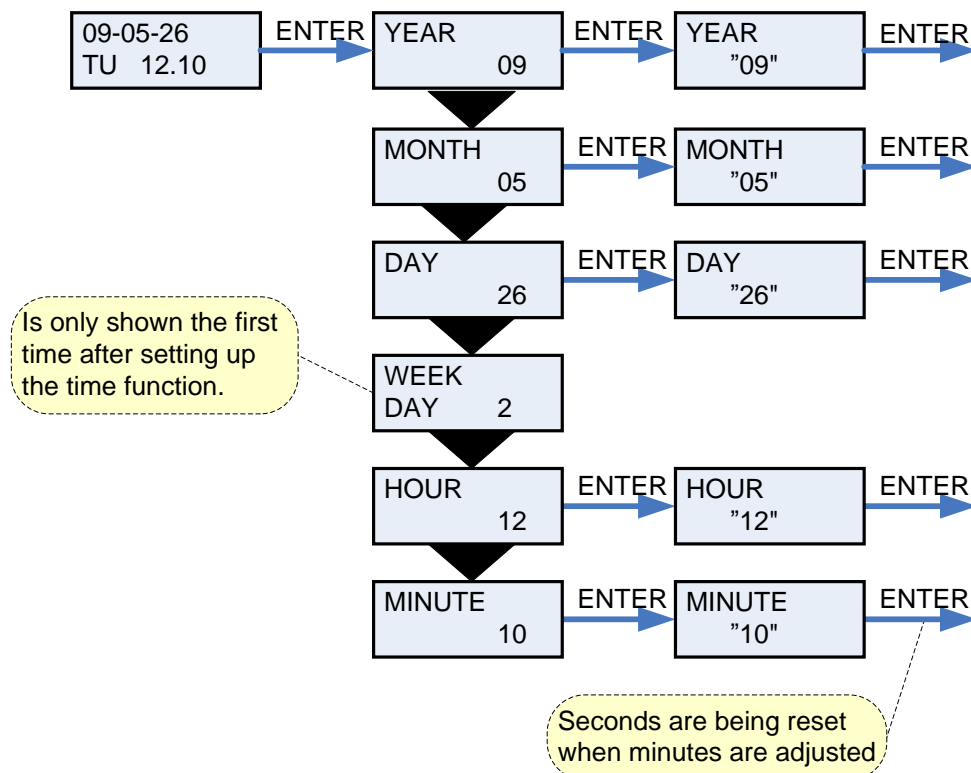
09-05-26
TU 12.10

ENTER

YEAR
09

ENTER

YEAR
"09"

ENTER

MONTH
05

ENTER

MONTH
"05"

ENTER

DAY
26

ENTER

DAY
"26"

ENTER

Is only shown the first time after setting up the time function.

WEEK
DAY 2

HOUR
12

ENTER

HOUR
"12"

ENTER

MINUTE
10

ENTER

MINUTE
"10"

ENTER

Seconds are being reset when minutes are adjusted